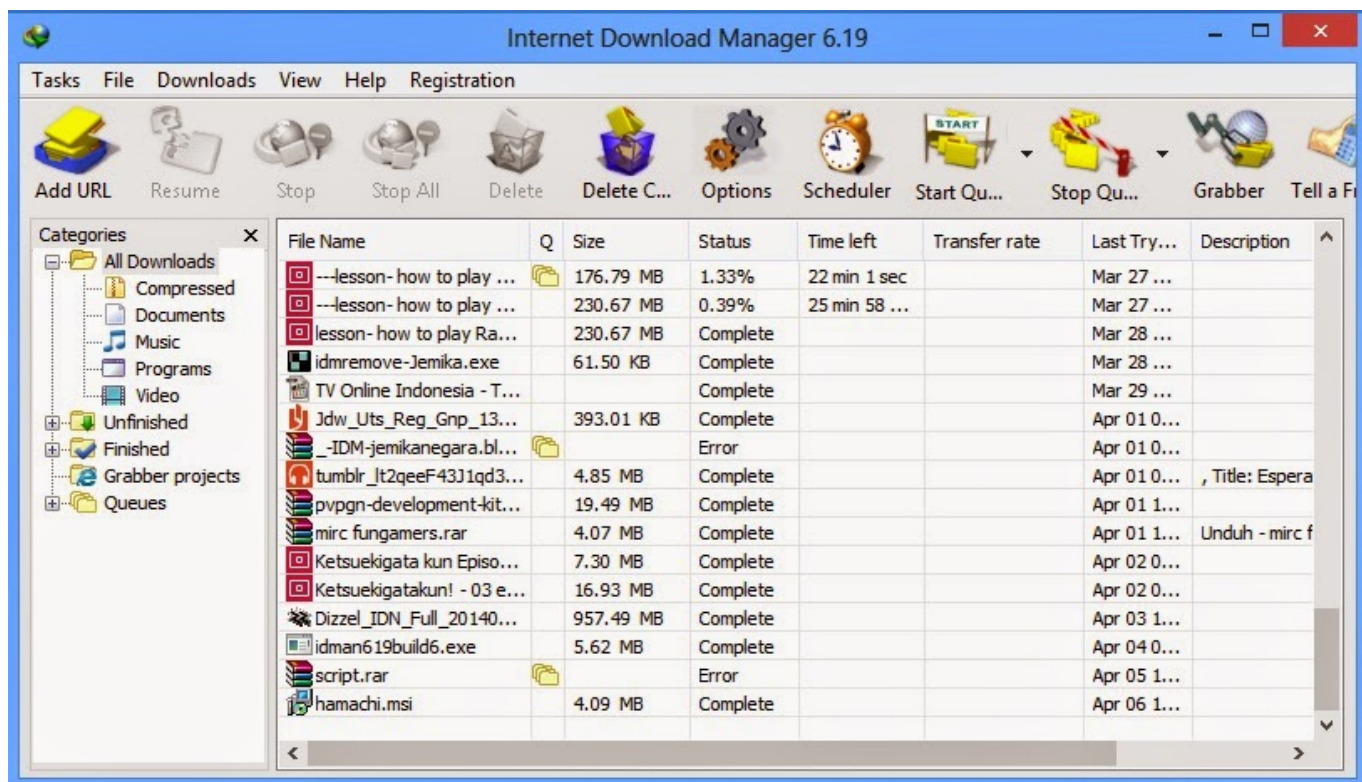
Internet Download Manager 6.19

Tasks File Downloads View Help Registration

Add URL Resume Stop Stop All Delete Delete C... Options Scheduler START Start Qu... Stop Qu... Grabber Tell a Fr

Categories ×
All Downloads
Compressed
Documents
Music
Programs
Video
Unfinished
Finished
Grabber projects
Queues

| File Name | Q | Size | Status | Time left | Transfer rate | Last Try... | Description |
|---|---|---|---|---|---|---|---|
| ---lesson- how to play ... | | 176.79 MB | 1.33% | 22 min 1 sec | | Mar 27 ... | |
| ---lesson- how to play ... | | 230.67 MB | 0.39% | 25 min 58 ... | | Mar 27 ... | |
| lesson- how to play Ra... | | 230.67 MB | Complete | | | Mar 28 ... | |
| idmremove-Jemika.exe | | 61.50 KB | Complete | | | Mar 28 ... | |
| TV Online Indonesia - T... | | | Complete | | | Mar 29 ... | |
| Jdw_Uts_Reg_Gnp_13... | | 393.01 KB | Complete | | | Apr 01 0... | |
| _-IDM-jemikanegara.bl... | | | Error | | | Apr 01 0... | |
| tumblr_lt2qeeF43J1qd3... | | 4.85 MB | Complete | | | Apr 01 0... | , Title: Espera |
| pvpgn-development-kit... | | 19.49 MB | Complete | | | Apr 01 1... | |
| mirc fungamers.rar | | 4.07 MB | Complete | | | Apr 01 1... | Unduh - mirc f |
| Ketsuekigata kun Episo... | | 7.30 MB | Complete | | | Apr 02 0... | |
| Ketsuekigatakun! - 03 e... | | 16.93 MB | Complete | | | Apr 02 0... | |
| Dizzel_IDN_Full_20140... | | 957.49 MB | Complete | | | Apr 03 1... | |
| idman619build6.exe | | 5.62 MB | Complete | | | Apr 04 0... | |
| script.rar | | | Error | | | Apr 05 1... | |
| hamachi.msi | | 4.09 MB | Complete | | | Apr 06 1... | |